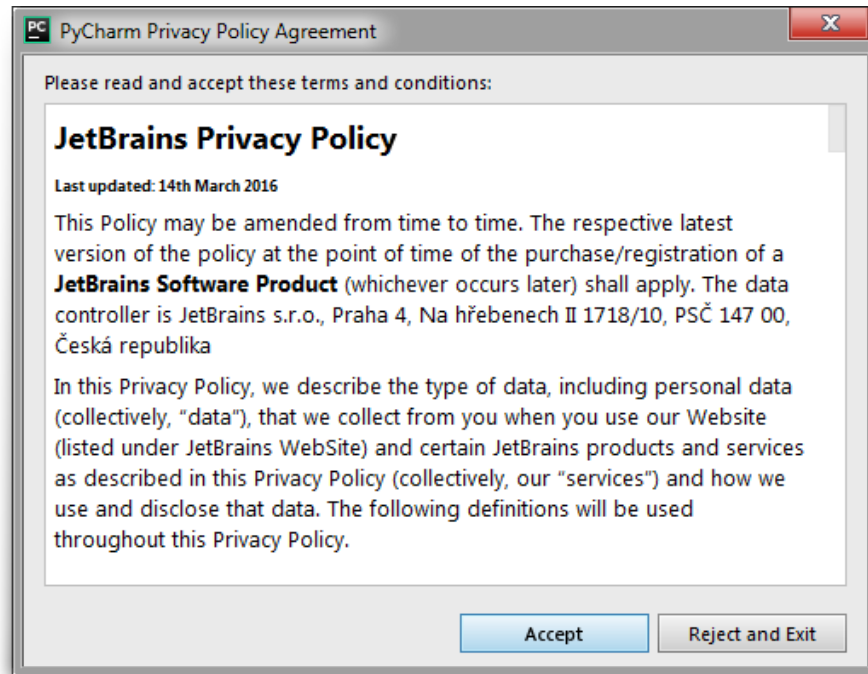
PC PyCharm Privacy Policy Agreement

Please read and accept these terms and conditions:

JetBrains Privacy Policy

Last updated: 14th March 2016

This Policy may be amended from time to time. The respective latest version of the policy at the point of time of the purchase/registration of a **JetBrains Software Product** (whichever occurs later) shall apply. The data controller is JetBrains s.r.o., Praha 4, Na hřebenech II 1718/10, PSČ 147 00, Česká republika

In this Privacy Policy, we describe the type of data, including personal data (collectively, "data"), that we collect from you when you use our Website (listed under JetBrains WebSite) and certain JetBrains products and services as described in this Privacy Policy (collectively, our "services") and how we use and disclose that data. The following definitions will be used throughout this Privacy Policy.

Accept

Reject and Exit